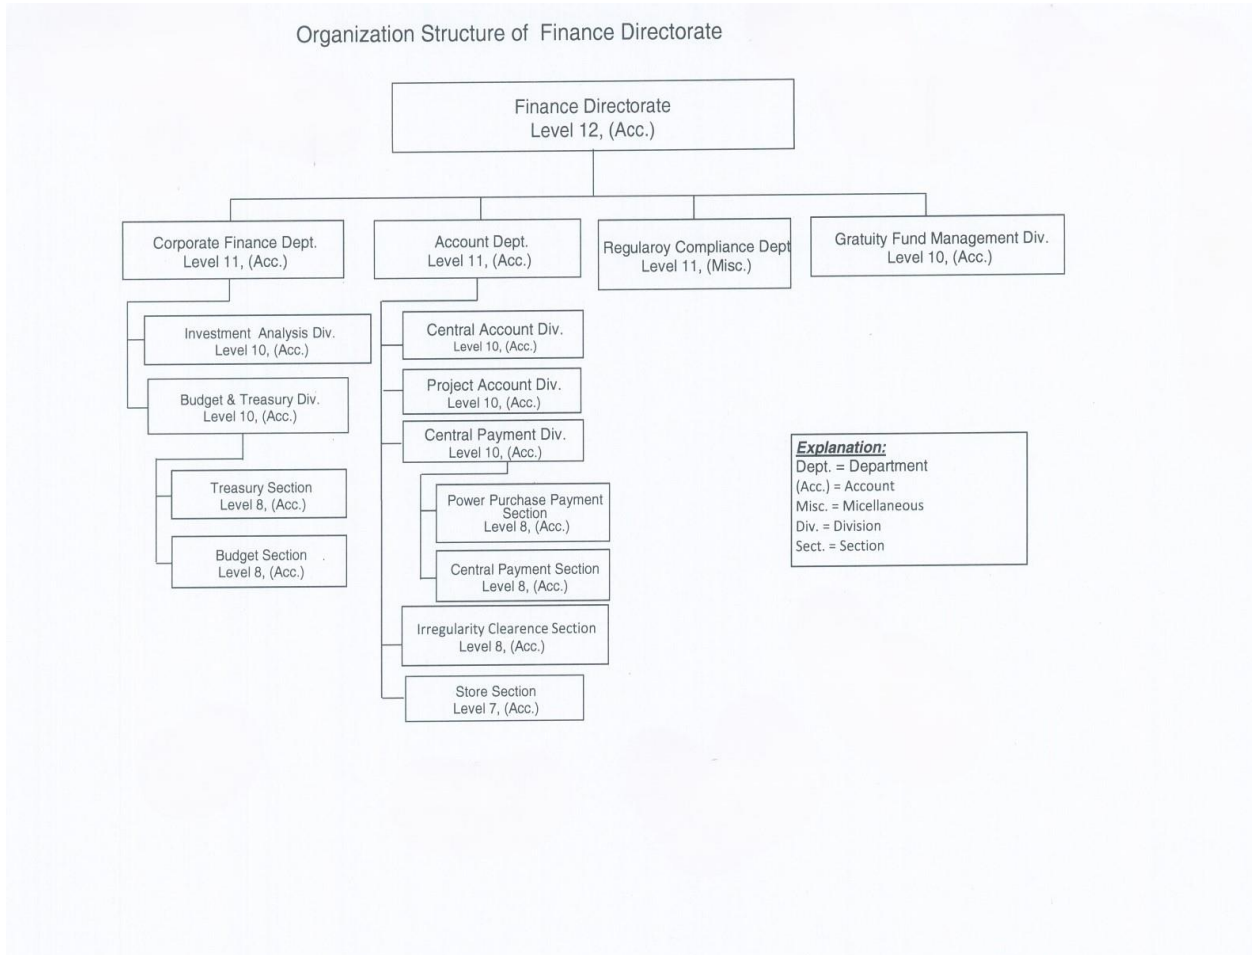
Organization Structure of Finance Directorate

Finance Directorate
Level 12, (Acc.)

Corporate Finance Dept.
Level 11, (Acc.)

Account Dept.
Level 11, (Acc.)

Regularoy Compliance Dept
Level 11, (Misc.)

Gratuity Fund Management Div.
Level 10, (Acc.)

Investment Analysis Div.
Level 10, (Acc.)

Budget & Treasury Div.
Level 10, (Acc.)

Treasury Section
Level 8, (Acc.)

Budget Section
Level 8, (Acc.)

Central Account Div.
Level 10, (Acc.)

Project Account Div.
Level 10, (Acc.)

Central Payment Div.
Level 10, (Acc.)

Power Purchase Payment Section
Level 8, (Acc.)

Central Payment Section
Level 8, (Acc.)

Irregularity Clearence Section
Level 8, (Acc.)

Store Section
Level 7, (Acc.)

Explanation:
Dept. = Department
(Acc.) = Account
Misc. = Micellaneous
Div. = Division
Sect. = Section